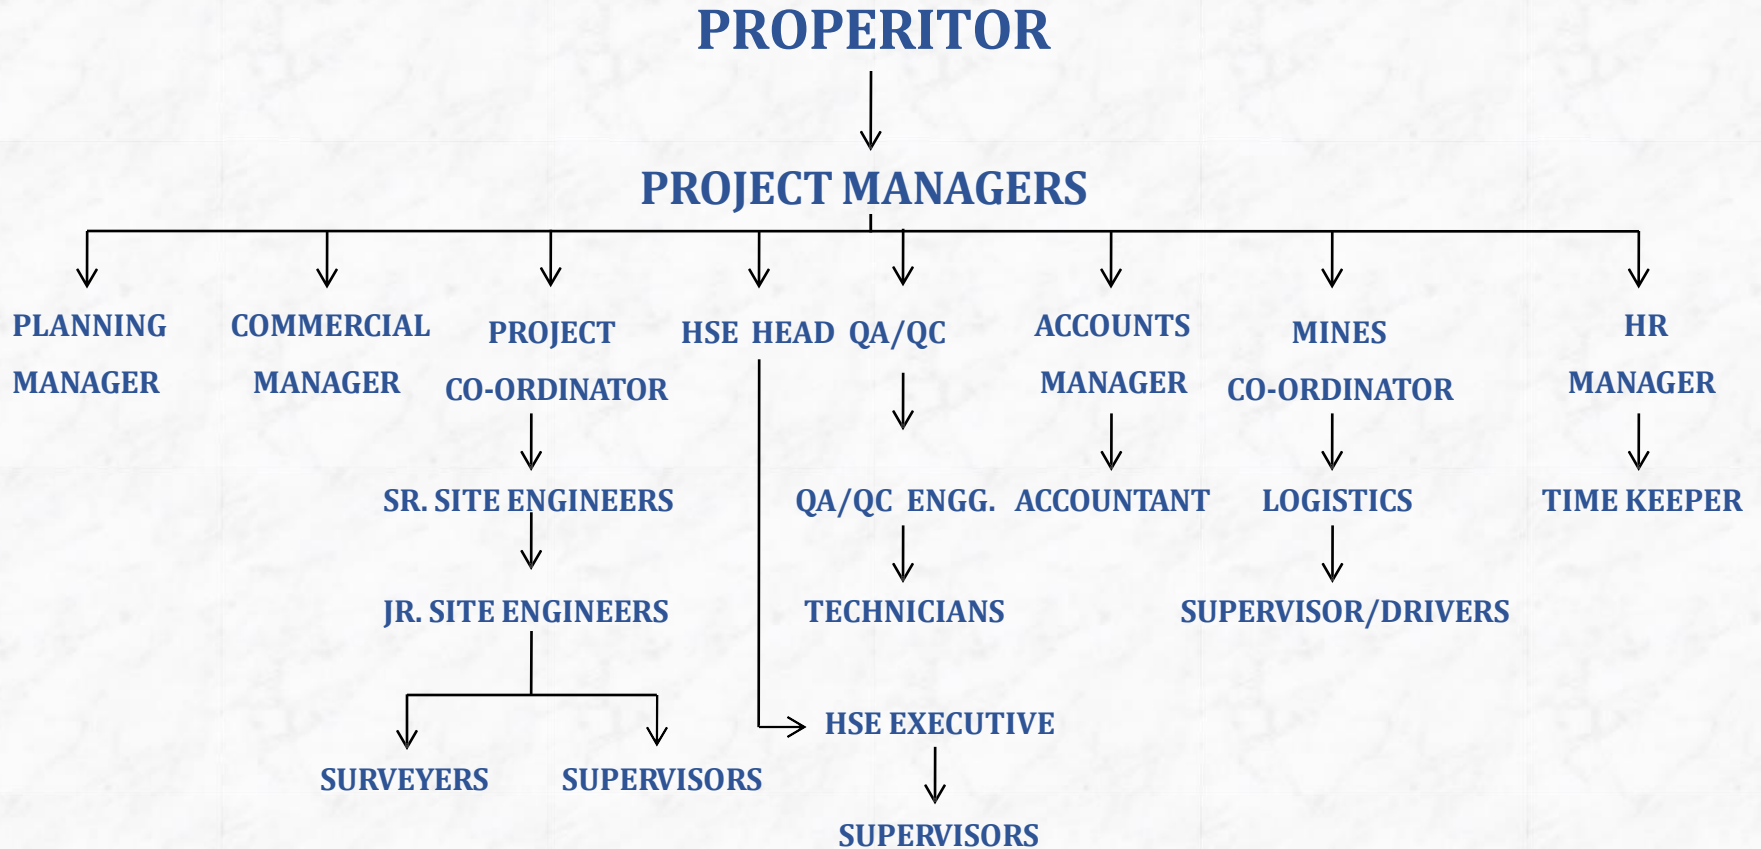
PROPERITOR

PROJECT MANAGERS

PLANNING MANAGER

COMMERCIAL MANAGER

PROJECT CO-ORDINATOR

SR. SITE ENGINEERS

JR. SITE ENGINEERS

SURVEYERS

SUPERVISORS

HSE HEAD

HSE EXECUTIVE

SUPERVISORS

QA/QC

QA/QC ENGG.

TECHNICIANS

ACCOUNTS MANAGER

ACCOUNTANT

MINES CO-ORDINATOR

LOGISTICS

SUPERVISOR/DRIVERS

HR MANAGER

TIME KEEPER